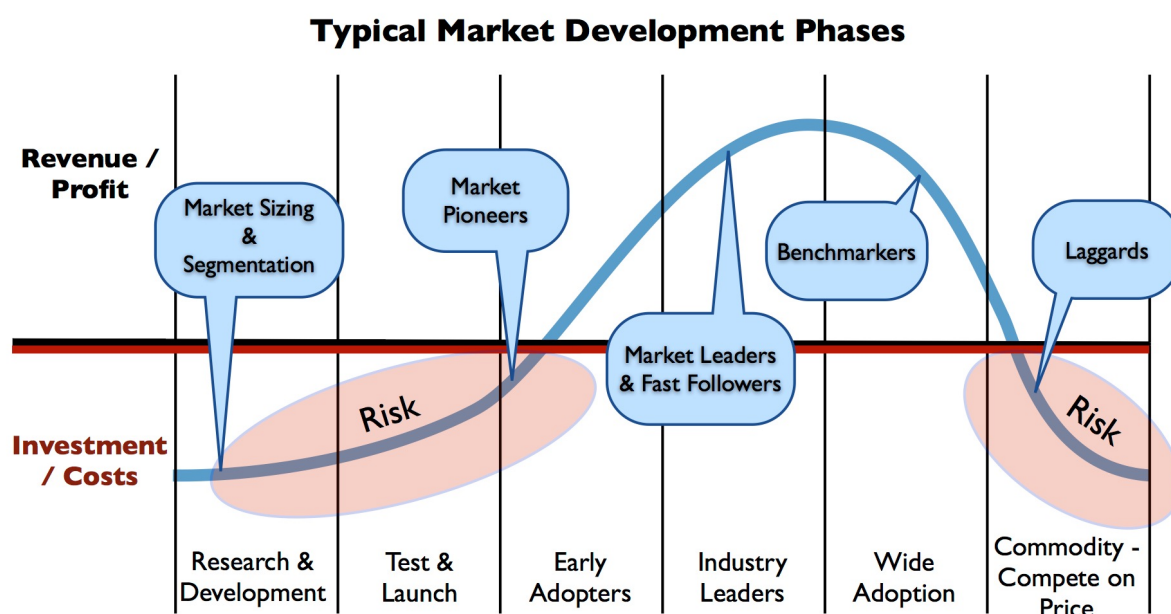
Typical Market Development Phases

Revenue / Profit

Market Sizing & Segmentation

Market Pioneers

Benchmarkers

Laggards

Market Leaders & Fast Followers

Risk

Risk

Investment / Costs

Research & Development

Test & Launch

Early Adopters

Industry Leaders

Wide Adoption

Commodity - Compete on Price